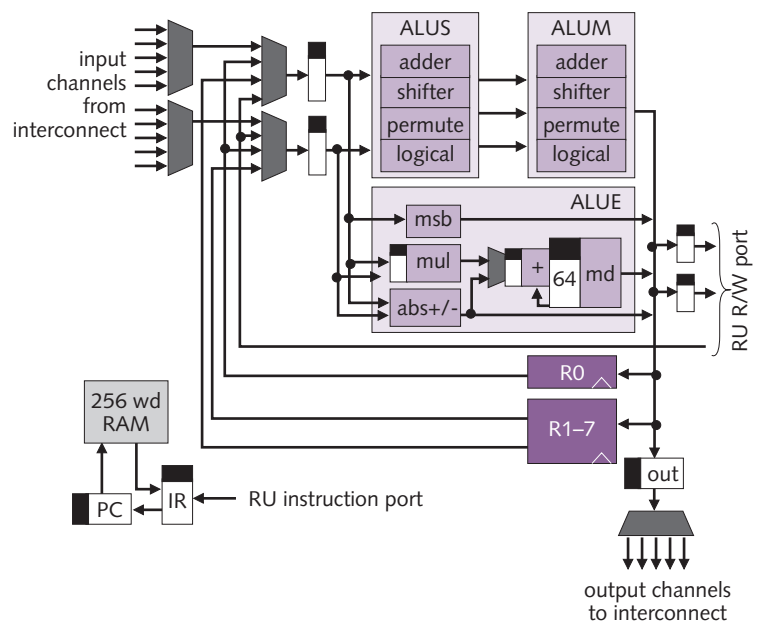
input channels from interconnect

ALUS
adder
shifter
permute
logical

ALUM
adder
shifter
permute
logical

ALUE
msb
mul
+
64
md
abs+/-

RU R/W port

R0
R1–7

256 wd RAM

PC
IR
RU instruction port

out

output channels to interconnect